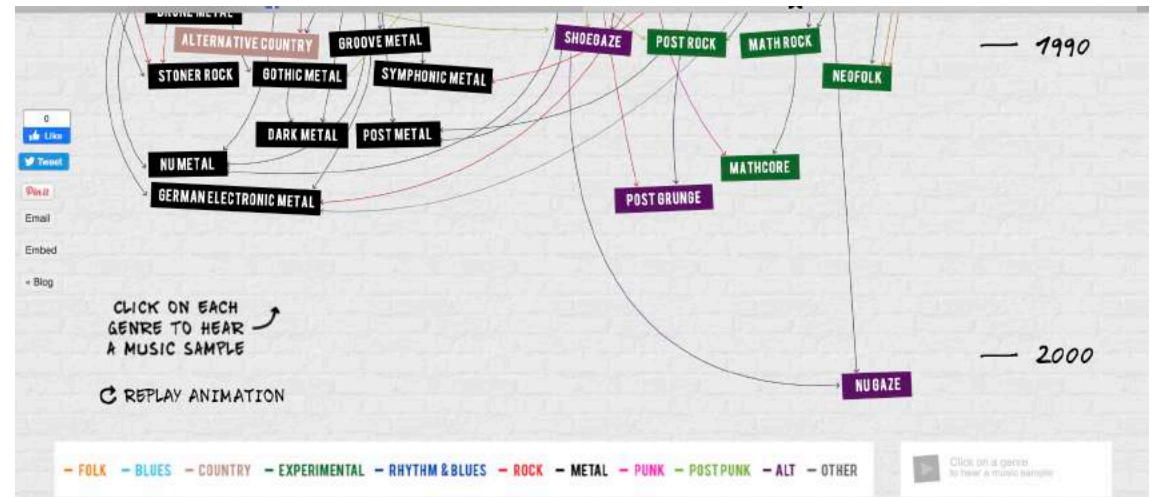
DRONE METAL

ALTERNATIVE COUNTRY

GROOVE METAL

SHOEGAZE

POST ROCK

MATH ROCK

— 1990

STONER ROCK

GOTHIC METAL

SYMPHONIC METAL

NEOFOLK

0
Like

Tweet

Pin it

Email

Embed

« Blog

DARK METAL

POST METAL

NU METAL

MATHCORE

GERMAN ELECTRONIC METAL

POST GRUNGE

CLICK ON EACH GENRE TO HEAR A MUSIC SAMPLE

— 2000

NU GAZE

REPLAY ANIMATION

– FOLK – BLUES – COUNTRY – EXPERIMENTAL – RHYTHM & BLUES – ROCK – METAL – PUNK – POST PUNK – ALT – OTHER

Click on a genre to hear a music sample